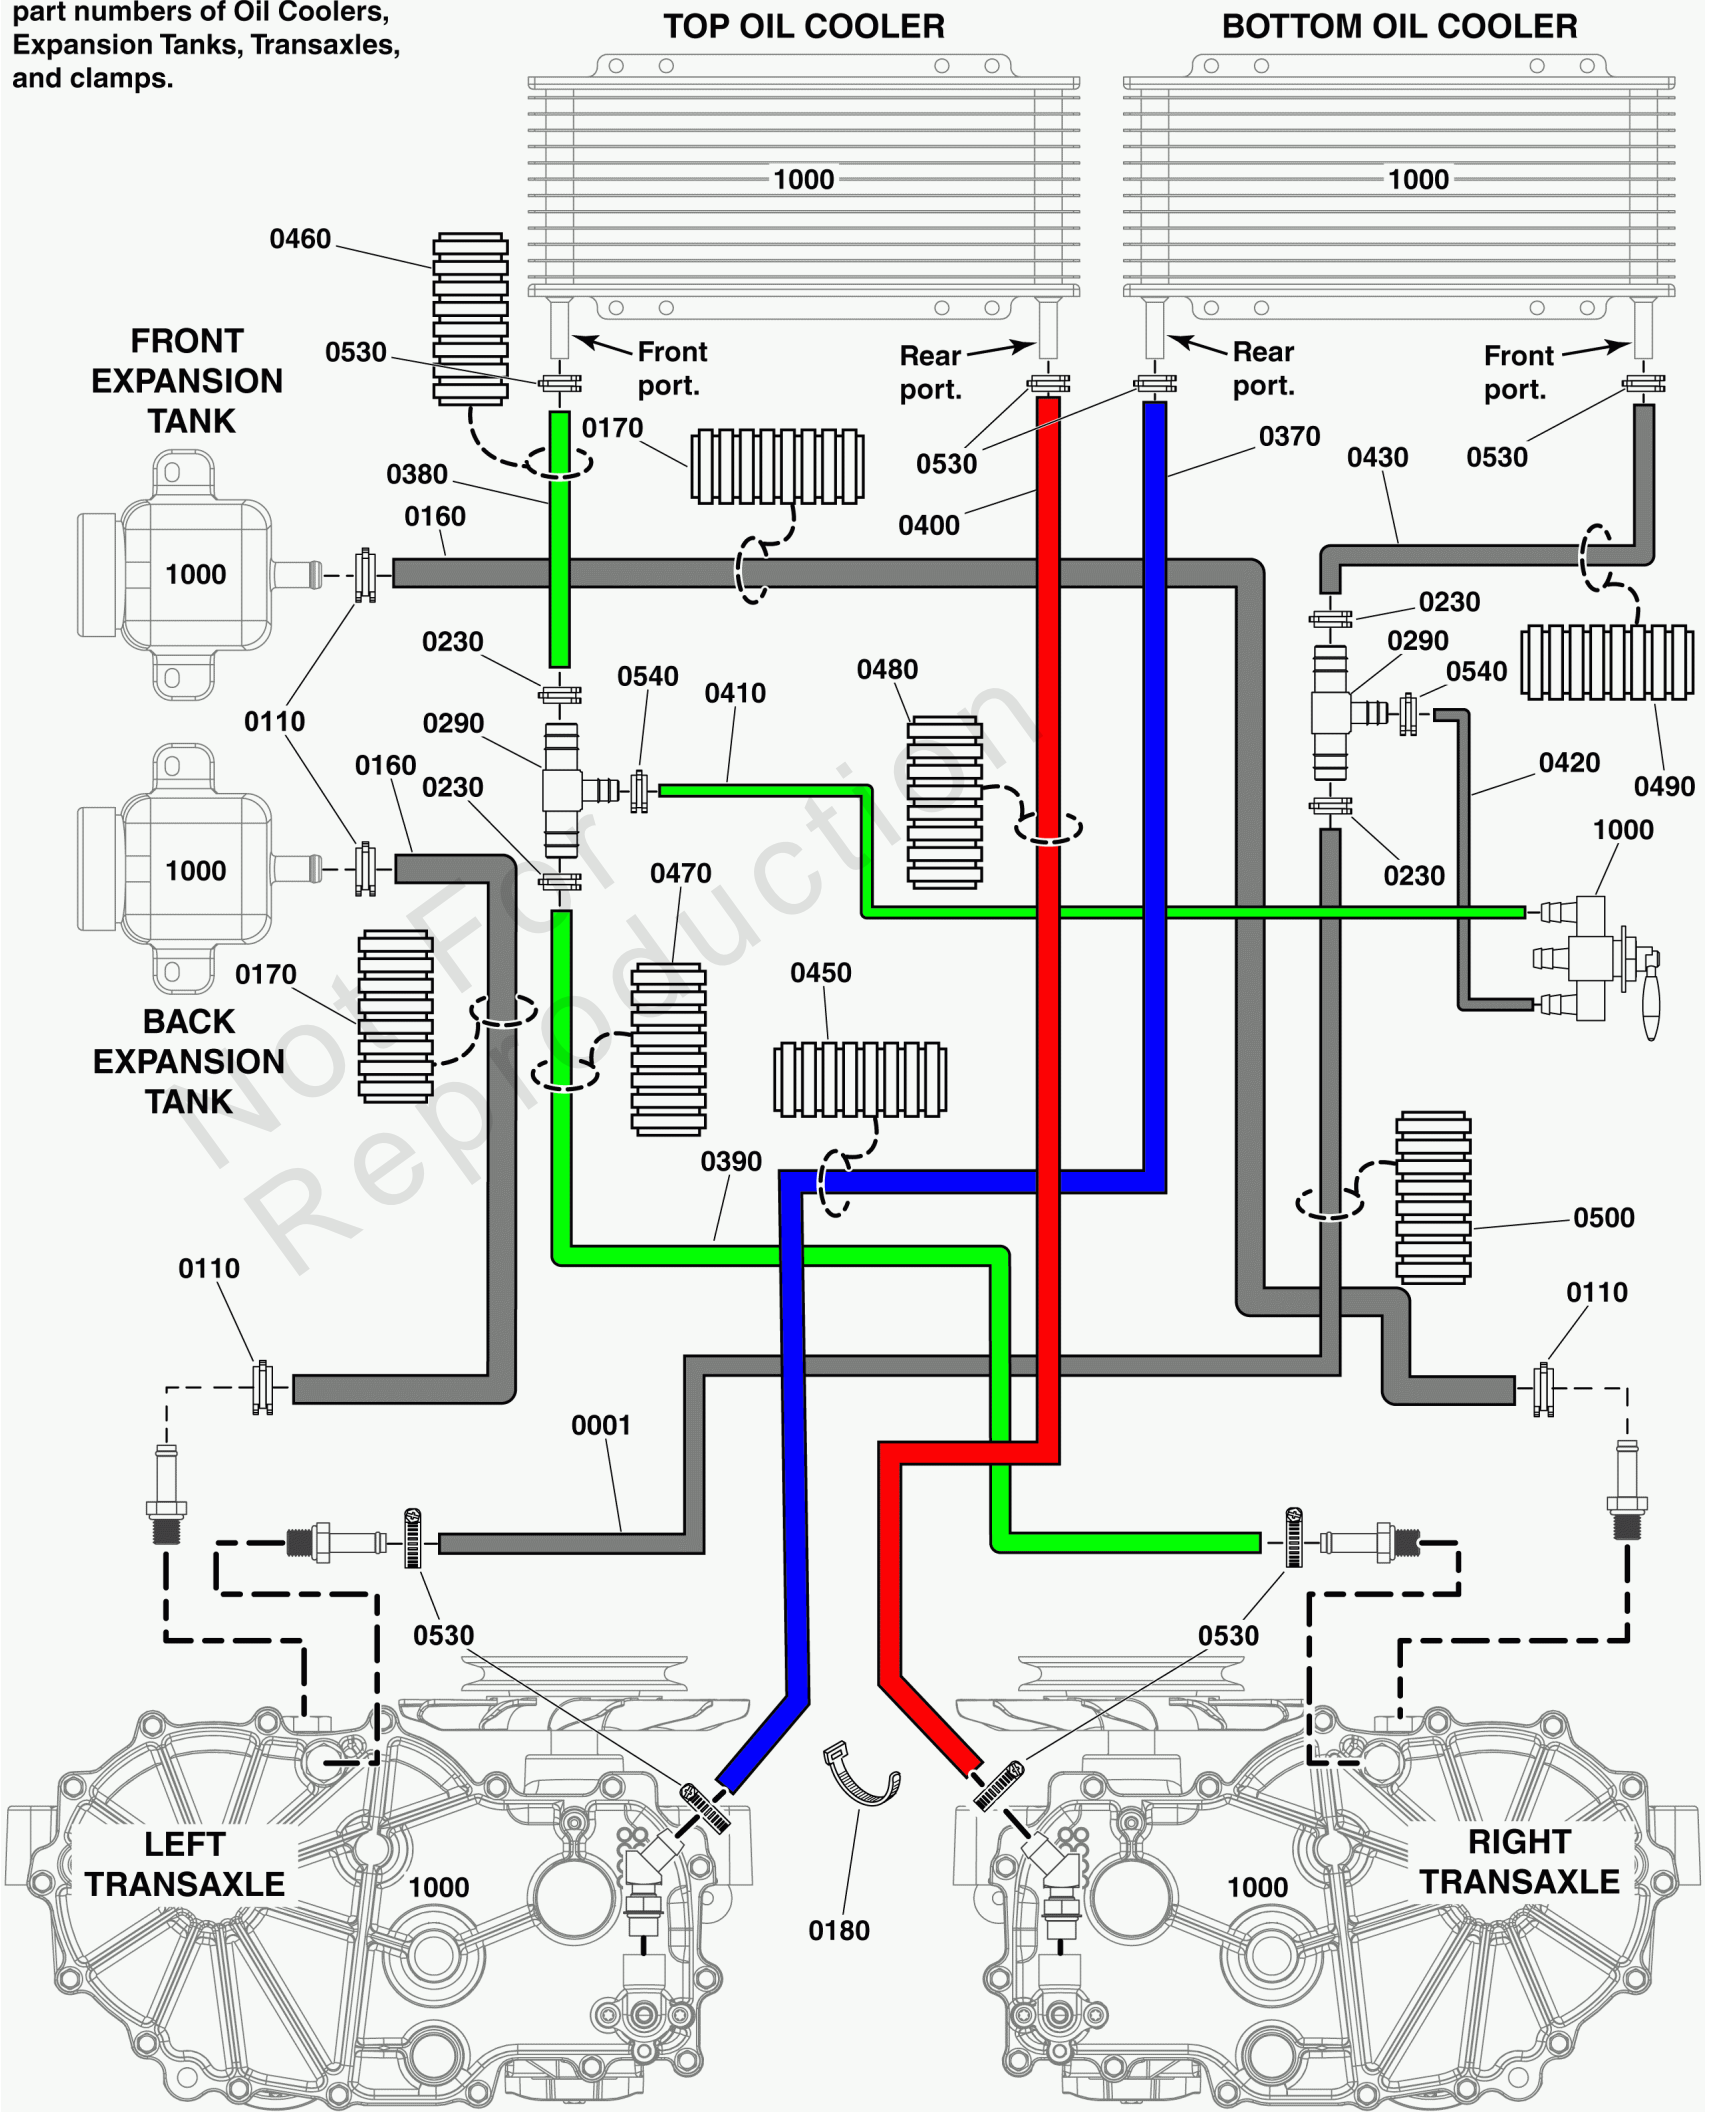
part numbers of Oil Coolers, Expansion Tanks, Transaxles, and clamps.

TOP OIL COOLER

BOTTOM OIL COOLER

1000

1000

0460

FRONT EXPANSION TANK

0530

Front port.

Rear port.

Rear port.

Front port.

0170

0380

0530

0370

0430

0530

0160

0400

1000

0230

0230

0290

0540

0540

0410

0480

0110

0290

0420

0490

0160

0230

1000

1000

0230

0470

0170

BACK EXPANSION TANK

0450

0390

0500

0110

0110

0001

0530

0530

LEFT TRANSAXLE

1000

0180

1000

RIGHT TRANSAXLE

Not For Reproduction